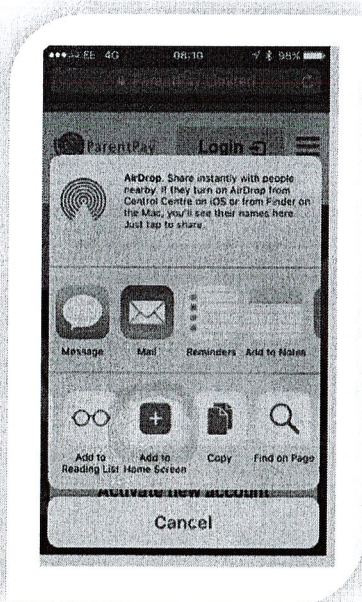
•••○○ EE 4G 08:10 98%

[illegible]

ParentPay Login

AirDrop. Share instantly with people nearby. If they turn on AirDrop from Control Centre on iOS or from Finder on the Mac, you'll see their names here. Just tap to share.

Message Mail Reminders Add to Notes

Add to Reading List Add to Home Screen Copy Find on Page

Activate new account

Cancel